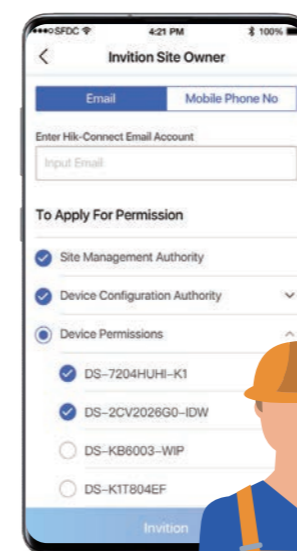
●●●○SFDC
4:21 PM
100%

<
Invition Site Owner

Email
Mobile Phone No

Enter Hik-Connect Email Account
Input Email

To Apply For Permission

Site Management Authority
Device Configuration Authority
Device Permissions
DS-7204HUHI-K1
DS-2CV2026G0-IDW
DS-KB6003-WIP
DS-K1T804EF

Invition